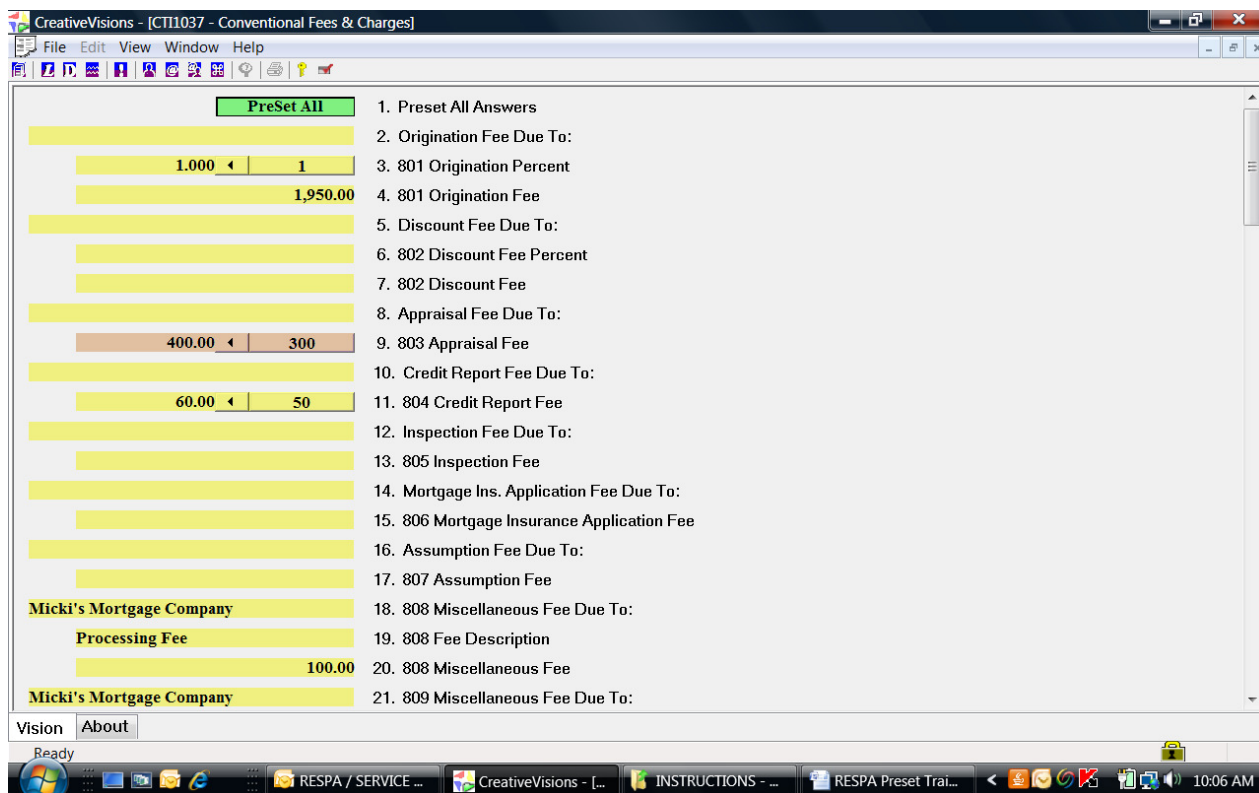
CreativeVisions - [CTI1037 - Conventional Fees & Charges]

File Edit View Window Help

PreSet All
1. Preset All Answers
2. Origination Fee Due To:
1.000 1
3. 801 Origination Percent
1,950.00
4. 801 Origination Fee
5. Discount Fee Due To:
6. 802 Discount Fee Percent
7. 802 Discount Fee
8. Appraisal Fee Due To:
400.00 300
9. 803 Appraisal Fee
10. Credit Report Fee Due To:
60.00 50
11. 804 Credit Report Fee
12. Inspection Fee Due To:
13. 805 Inspection Fee
14. Mortgage Ins. Application Fee Due To:
15. 806 Mortgage Insurance Application Fee
16. Assumption Fee Due To:
17. 807 Assumption Fee
Micki's Mortgage Company
18. 808 Miscellaneous Fee Due To:
Processing Fee
19. 808 Fee Description
100.00
20. 808 Miscellaneous Fee
Micki's Mortgage Company
21. 809 Miscellaneous Fee Due To:

Vision About
Ready

RESPA / SERVICE ... CreativeVisions - [... INSTRUCTIONS - ... RESPA Preset Trai... 10:06 AM